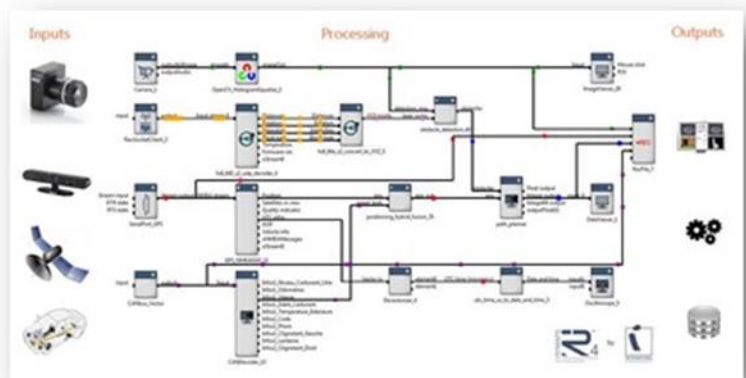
Inputs

Processing

Outputs

Camera_1

OpenCV_HistogramEqualize_2

ImageViewer_39

SerialPort_GPS

GPS_NMEA0183_2

CANBus_Vector

CANDecoder_22

Oscilloscope_3

DataViewer_2

path_planner

positioning_hybrid_fusion_15

obstacle_detection_8

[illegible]

R4